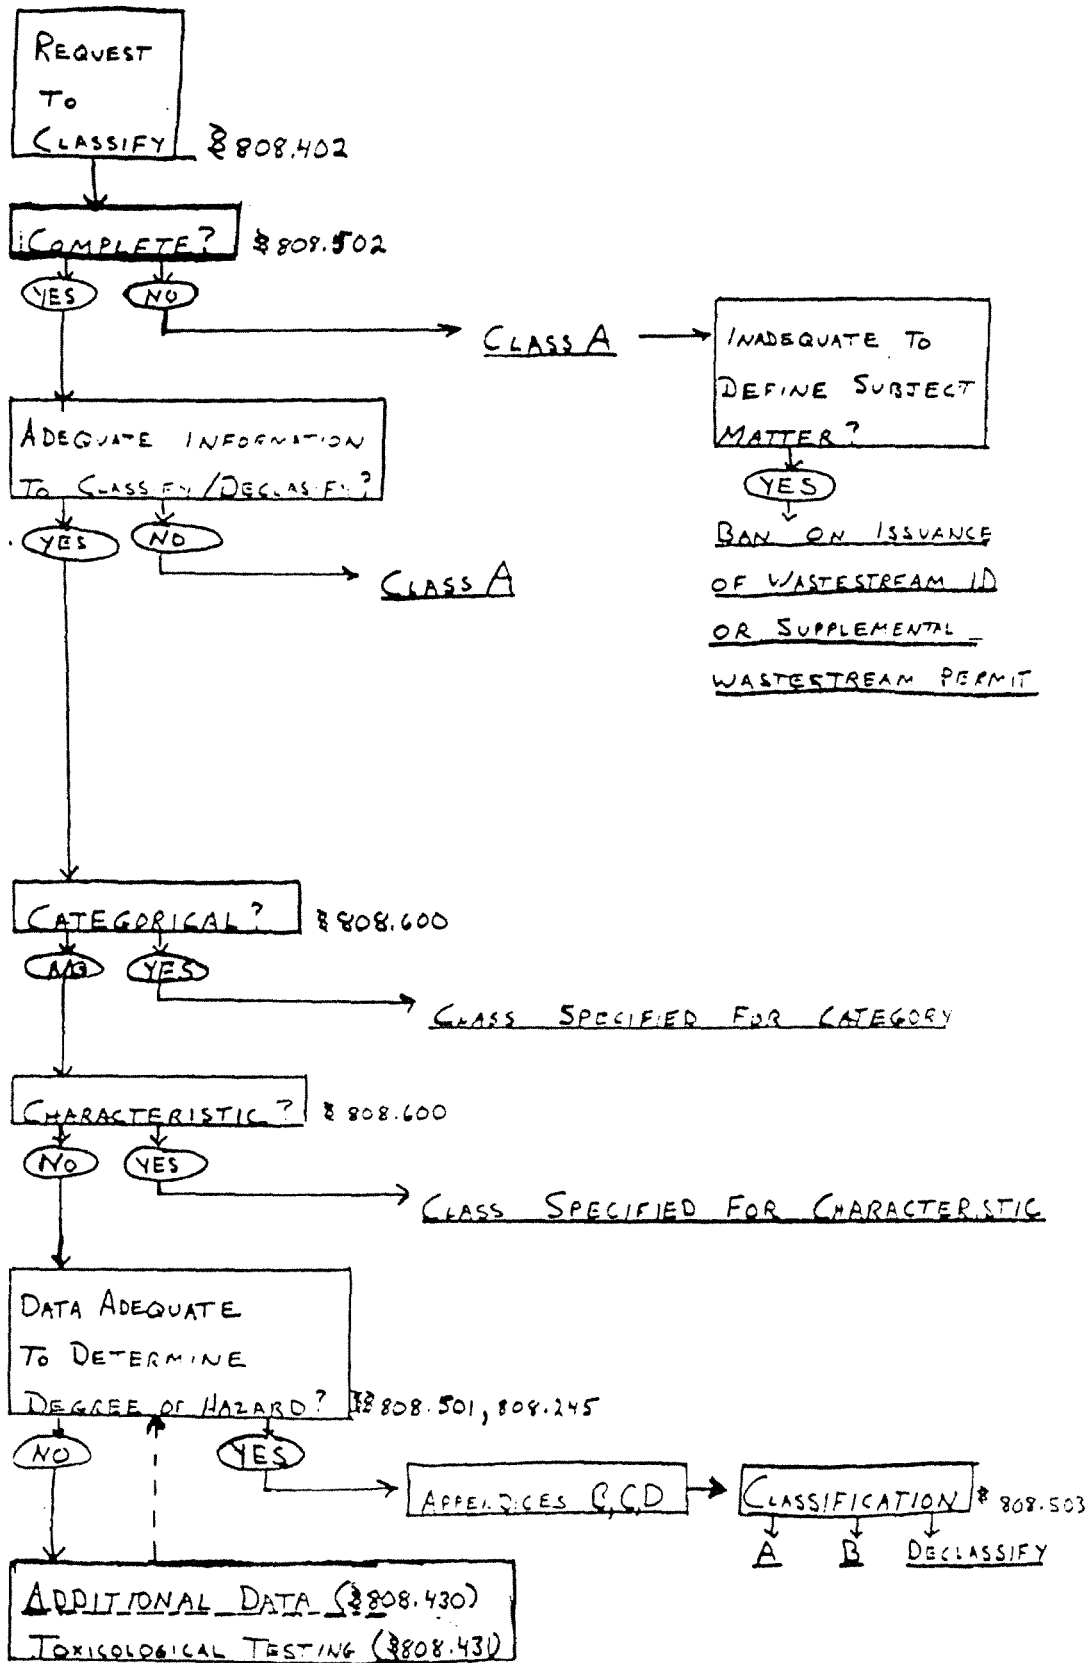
REQUEST TO CLASSIFY §808.402

COMPLETE? §808.502

YES NO

CLASS A

INADEQUATE TO DEFINE SUBJECT MATTER?

YES

BAN ON ISSUANCE OF WASTESTREAM ID OR SUPPLEMENTAL WASTESTREAM PERMIT

ADEQUATE INFORMATION TO CLASSIFY/DECLASSIFY?

YES NO

CLASS A

CATEGORICAL? §808.600

NO YES

CLASS SPECIFIED FOR CATEGORY

CHARACTERISTIC? §808.600

NO YES

CLASS SPECIFIED FOR CHARACTERISTIC

DATA ADEQUATE TO DETERMINE DEGREE OF HAZARD? §808.501, 808.245

NO YES

APPENDICES B,C,D

CLASSIFICATION §808.503

A B DECLASSIFY

ADDITIONAL DATA (§808.430)
TOXICOLOGICAL TESTING (§808.431)